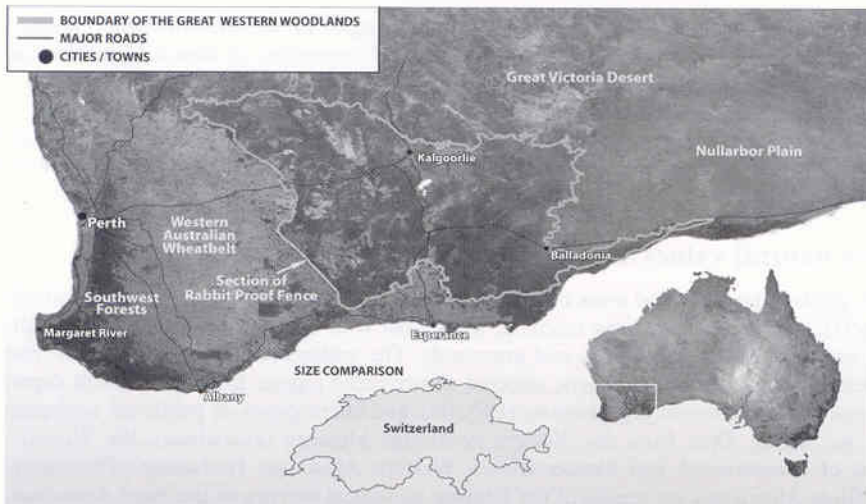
BOUNDARY OF THE GREAT WESTERN WOODLANDS
MAJOR ROADS
CITIES / TOWNS

Great Victoria Desert

Nullarbor Plain

Kalgoorlie

Perth

Western Australian Wheatbelt

Section of Rabbit Proof Fence

Balladonia

Southwest Forests

Margaret River

Esperance

SIZE COMPARISON

Albany

Switzerland